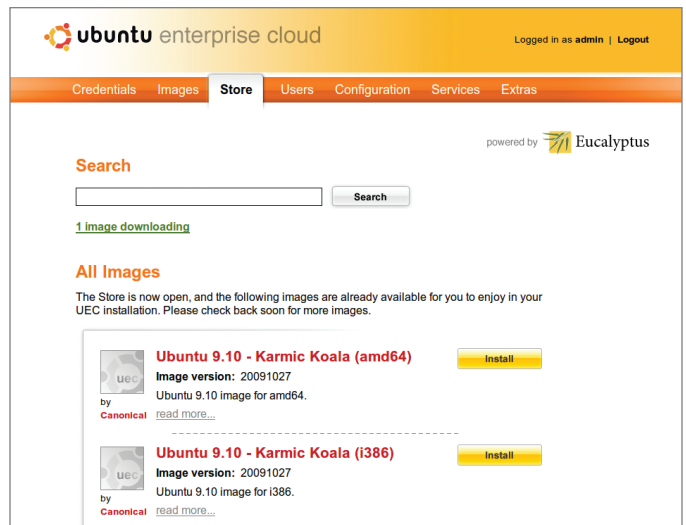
ubuntu enterprise cloud

Logged in as admin | Logout

Credentials Images Store Users Configuration Services Extras

powered by Eucalyptus

Search

Search

1 image downloading

All Images

The Store is now open, and the following images are already available for you to enjoy in your UEC installation. Please check back soon for more images.

uec
by
Canonical

Ubuntu 9.10 - Karmic Koala (amd64)

Install

Image version: 20091027

Ubuntu 9.10 image for amd64.

read more...

uec
by
Canonical

Ubuntu 9.10 - Karmic Koala (i386)

Install

Image version: 20091027

Ubuntu 9.10 image for i386.

read more...